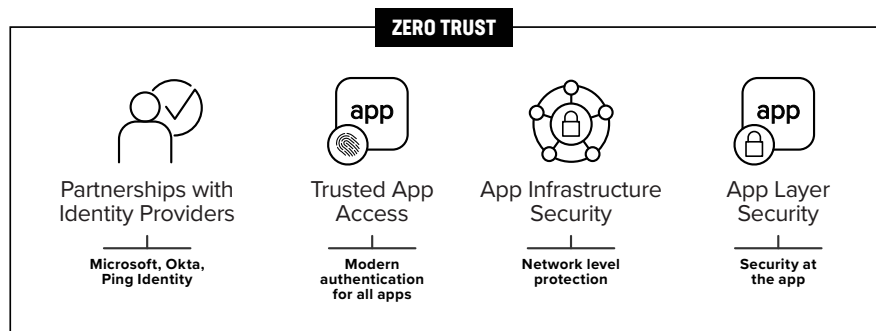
ZERO TRUST

Partnerships with Identity Providers

Microsoft, Okta, Ping Identity

app

Trusted App Access

Modern authentication for all apps

App Infrastructure Security

Network level protection

app

App Layer Security

Security at the app